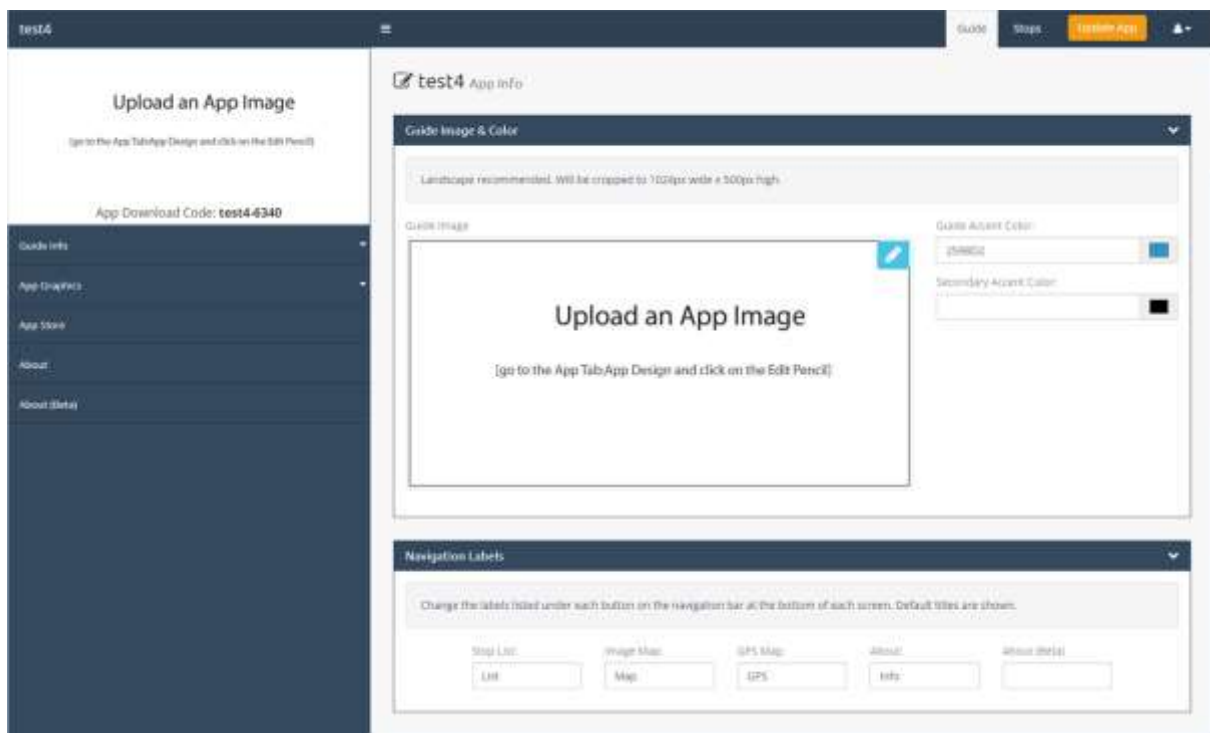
test4

Guide Stops Update App

Upload an App Image

[go to the App Tab:App Design and click on the Edit Pencil]

App Download Code: **test4-6340**

Guide Info

App Graphics

App Store

About

About (Beta)

test4 App Info

Guide Image & Color

Landscape recommended. Will be cropped to 1024px wide x 500px high.

Guide Image

Upload an App Image

[go to the App Tab:App Design and click on the Edit Pencil]

Guide Accent Color:

2598D2

Secondary Accent Color:

Navigation Labels

Change the labels listed under each button on the navigation bar at the bottom of each screen. Default titles are shown.

| Stop List: | Image Map: | GPS Map: | About: | About (Beta): |
|---|---|---|---|---|
| List | Map | GPS | Info | |